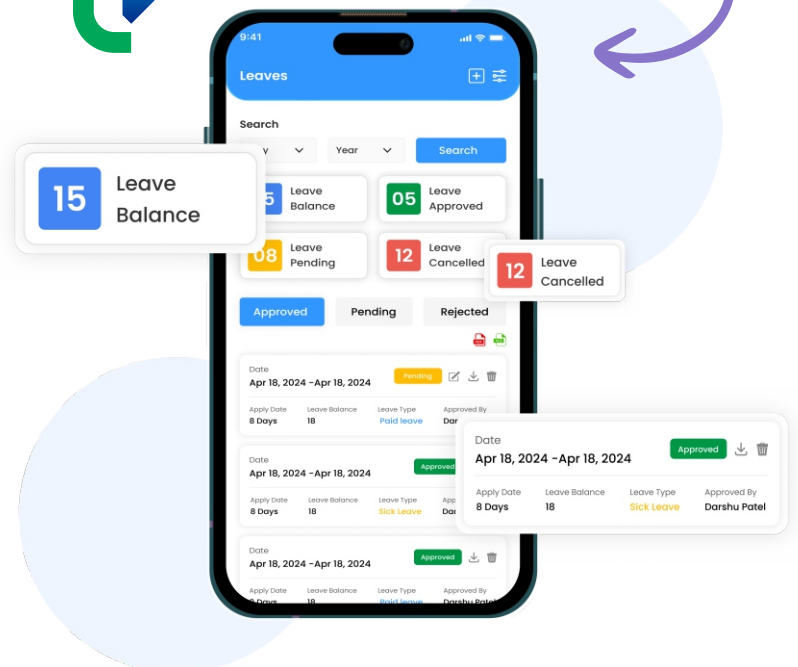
9:41

Leaves

Search

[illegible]y

Year

Search

15 Leave Balance

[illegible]5 Leave Balance

05 Leave Approved

08 Leave Pending

12 Leave Cancelled

12 Leave Cancelled

Approved

Pending

Rejected

Date
Apr 18, 2024 -Apr 18, 2024
Pending

Apply Date
8 Days

Leave Balance
18

Leave Type
Paid leave

Approved By
Dar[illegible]

Date
Apr 18, 2024 -Apr 18, 2024
Approved

Apply Date
8 Days

Leave Balance
18

Leave Type
Sick Leave

Date
Apr 18, 2024 -Apr 18, 2024
Approved

Apply Date
8 Days

Leave Balance
18

Leave Type
Sick Leave

Approved By
Darshu Patel

Date
Apr 18, 2024 -Apr 18, 2024
Approved

Apply Date
8 Days

Leave Balance
18

Leave Type
Paid leave

Approved By
Darshu Patel